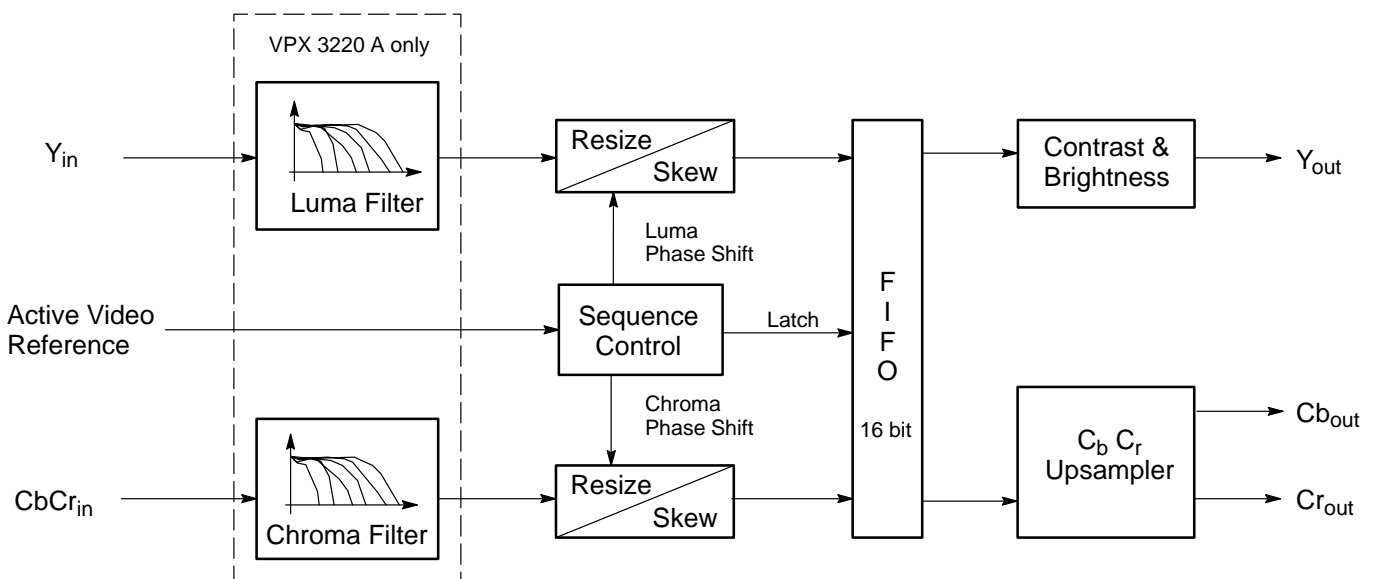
VPX 3220 A only

$Y_{in}$

Luma Filter

Resize
Skew

Luma
Phase Shift

Active Video
Reference

Sequence
Control

Latch

Chroma
Phase Shift

$CbCr_{in}$

Chroma Filter

Resize
Skew

F
I
F
O

16 bit

Contrast &
Brightness

$Y_{out}$

$C_b$ $C_r$
Upsampler

$Cb_{out}$

$Cr_{out}$